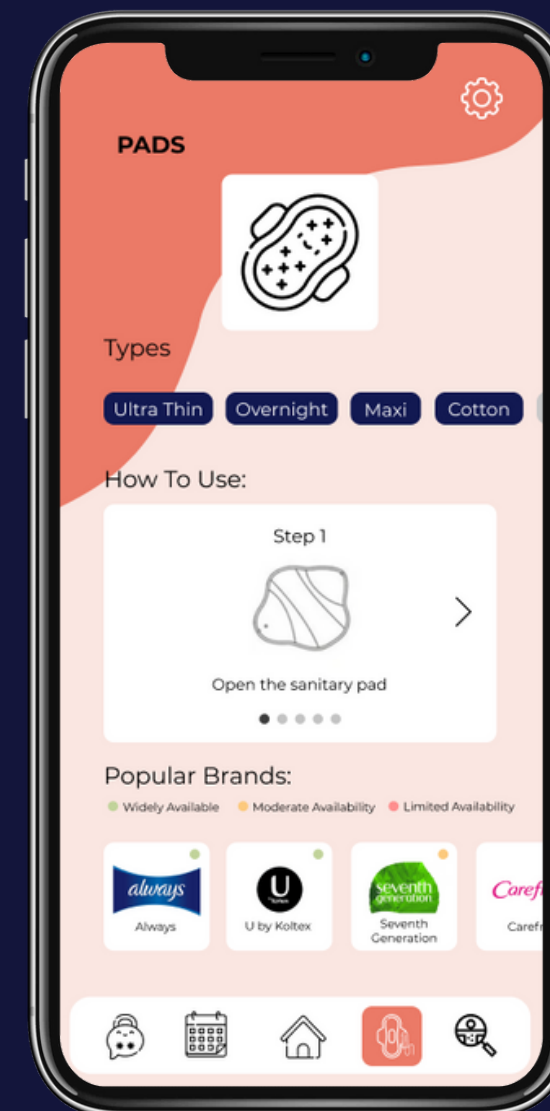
PADS

Types

Ultra Thin Overnight Maxi Cotton

How To Use:

Step 1

Open the sanitary pad

Popular Brands:

Widely Available Moderate Availability Limited Availability

always
Always

U
U by Koltex

seventh generation
Seventh Generation

Caref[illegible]
Caref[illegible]